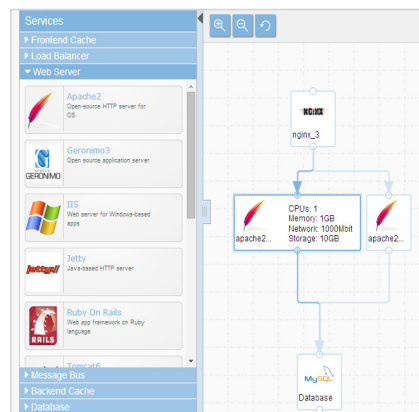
Services

Frontend Cache

Load Balancer

Web Server

Apache2
Open-source HTTP server for OS

Geronimo3
Open source application server

GERONIMO

IIS
Web server for Windows-based apps

Jetty
Java-based HTTP server

jetty://

Ruby On Rails
Web app framework on Ruby language

RAILS

Tomcat6

Message Bus

Backend Cache

Database

NGINX

nginx_3

CPUs: 1
Memory: 1GB
Network: 1000Mbit
Storage: 10GB

apache2...

apache2...

MySQL

Database